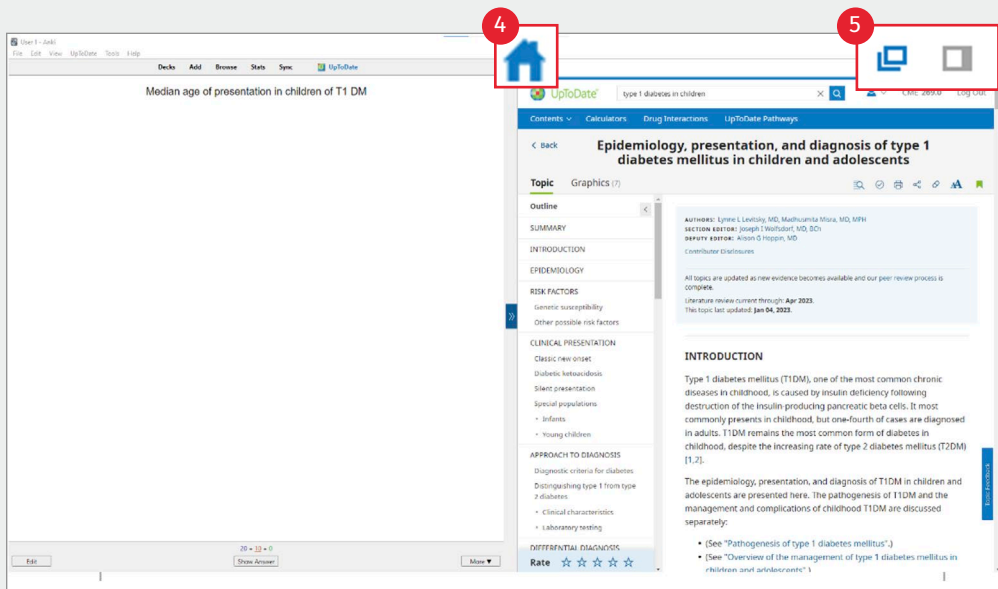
User 1 - Anki
File Edit View UpToDate Tools Help

Decks Add Browse Stats Sync UpToDate

Median age of presentation in children of T1 DM

20 + 10 + 0

Edit Show Answer More ▼

4

5

UpToDate type 1 diabetes in children CME 269.0 Log Out

Contents ⌄ Calculators Drug Interactions UpToDate Pathways

< Back

Epidemiology, presentation, and diagnosis of type 1 diabetes mellitus in children and adolescents

Topic Graphics (7)

Outline

SUMMARY

INTRODUCTION

EPIDEMIOLOGY

RISK FACTORS

Genetic susceptibility

Other possible risk factors

CLINICAL PRESENTATION

Classic new onset

Diabetic ketoacidosis

Silent presentation

Special populations

• Infants

• Young children

APPROACH TO DIAGNOSIS

Diagnostic criteria for diabetes

Distinguishing type 1 from type 2 diabetes

• Clinical characteristics

• Laboratory testing

DIFFERENTIAL DIAGNOSIS

Rate ☆ ☆ ☆ ☆ ☆

AUTHORS: Lynne L Levitsky, MD, Madhusmita Misra, MD, MPH
SECTION EDITOR: Joseph I Wolfsdorf, MD, BCh
DEPUTY EDITOR: Alison G Hoppin, MD

Contributor Disclosures

All topics are updated as new evidence becomes available and our peer review process is complete.

Literature review current through: Apr 2023.
This topic last updated: Jan 04, 2023.

INTRODUCTION

Type 1 diabetes mellitus (T1DM), one of the most common chronic diseases in childhood, is caused by insulin deficiency following destruction of the insulin-producing pancreatic beta cells. It most commonly presents in childhood, but one-fourth of cases are diagnosed in adults. T1DM remains the most common form of diabetes in childhood, despite the increasing rate of type 2 diabetes mellitus (T2DM) [1,2].

The epidemiology, presentation, and diagnosis of T1DM in children and adolescents are presented here. The pathogenesis of T1DM and the management and complications of childhood T1DM are discussed separately:

• (See "Pathogenesis of type 1 diabetes mellitus".)

• (See "Overview of the management of type 1 diabetes mellitus in children and adolescents".)

Topic Feedback